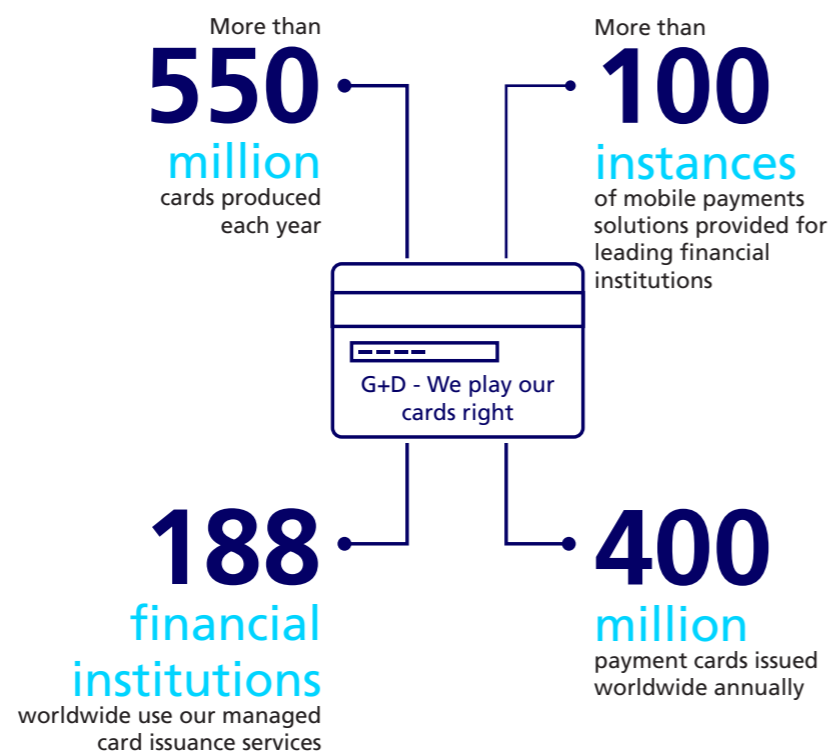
More than
550
million
cards produced each year

More than
100
instances
of mobile payments solutions provided for leading financial institutions

G+D - We play our cards right

188
financial institutions
worldwide use our managed card issuance services

400
million
payment cards issued worldwide annually